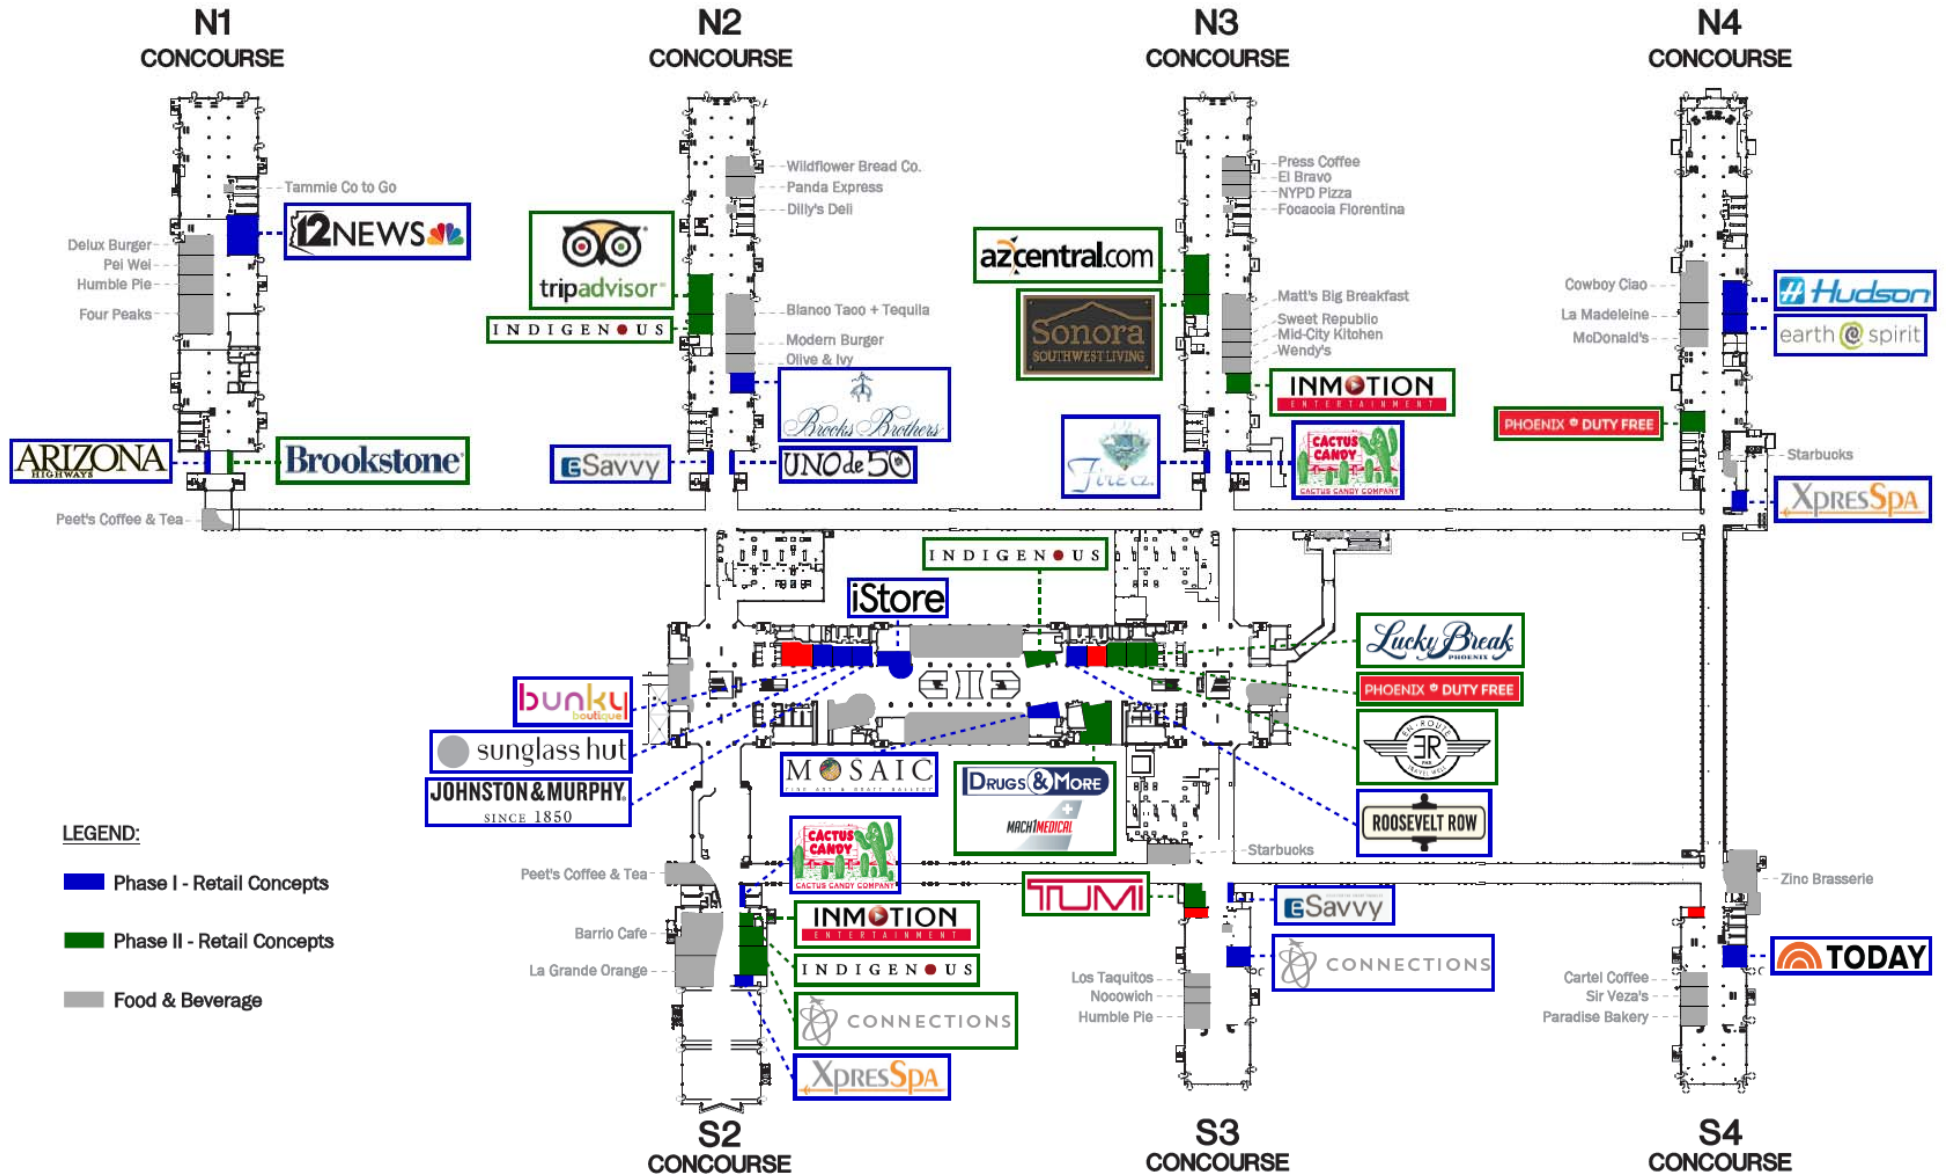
N1
CONCOURSE

N2
CONCOURSE

N3
CONCOURSE

N4
CONCOURSE

Tammie Co to Go
12NEWS
Delux Burger
Pei Wei
Humble Pie
Four Peaks
ARIZONA HIGHWAYS
Brookstone
Peet's Coffee & Tea

Wildflower Bread Co.
Panda Express
Dilly's Deli
tripadvisor
INDIGENOUS
Blanco Taco + Tequila
Modern Burger
Olive & Ivy
Brooks Brothers
eSavvy
UNOde50

Press Coffee
El Bravo
NYPD Pizza
Focaccia Florentina
azcentral.com
Sonora SOUTHWEST LIVING
Matt's Big Breakfast
Sweet Republic
Mid-City Kitchen
Wendy's
INMOTION ENTERTAINMENT
Fire
CACTUS CANDY CACTUS CANDY COMPANY

Cowboy Ciao
La Madeleine
McDonald's
Hudson
earth spirit
PHOENIX DUTY FREE
Starbucks
XpresSpa

INDIGENOUS
iStore
Lucky Break PHOENIX
PHOENIX DUTY FREE
bunky boutique
sunglass hut
JOHNSTON & MURPHY SINCE 1850
MOSAIC
DRUGS & MORE
MACH1 MEDICAL
EN ROUTE ER TRAVEL WEAR
ROOSEVELT ROW

LEGEND:
Phase I - Retail Concepts
Phase II - Retail Concepts
Food & Beverage

Starbucks
Peet's Coffee & Tea
CACTUS CANDY CACTUS CANDY COMPANY
TUMI
eSavvy
Zinc Brasserie
Barrio Cafe
INMOTION ENTERTAINMENT
La Grande Orange
INDIGENOUS
CONNECTIONS
XpresSpa
Los Taquitos
Nocowich
Humble Pie
CONNECTIONS
TODAY
Cartel Coffee
Sir Veza's
Paradise Bakery

S2
CONCOURSE

S3
CONCOURSE

S4
CONCOURSE